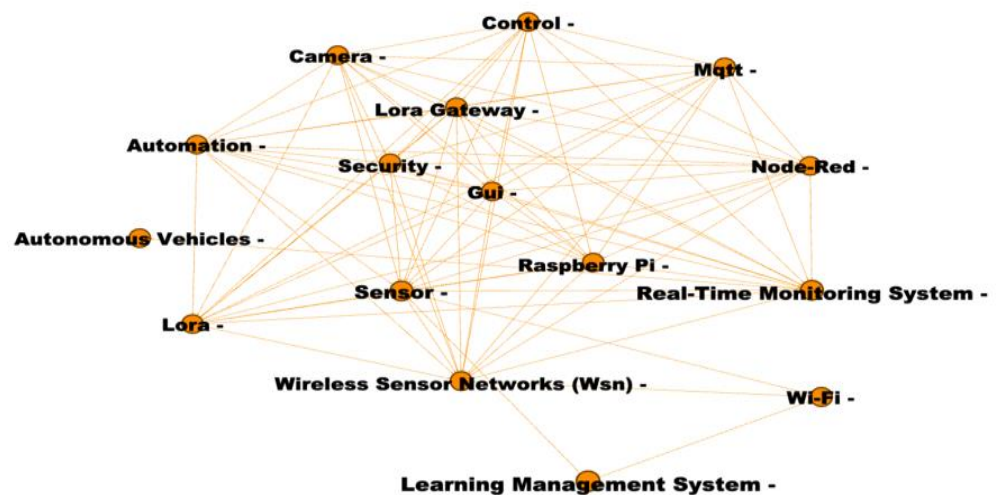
Control -
Camera -
Mqtt -
Lora Gateway -
Automation -
Security -
Node-Red -
Gui -
Autonomous Vehicles -
Raspberry Pi -
Sensor -
Real-Time Monitoring System -
Lora -
Wireless Sensor Networks (Wsn) -
Wi-Fi -
Learning Management System -